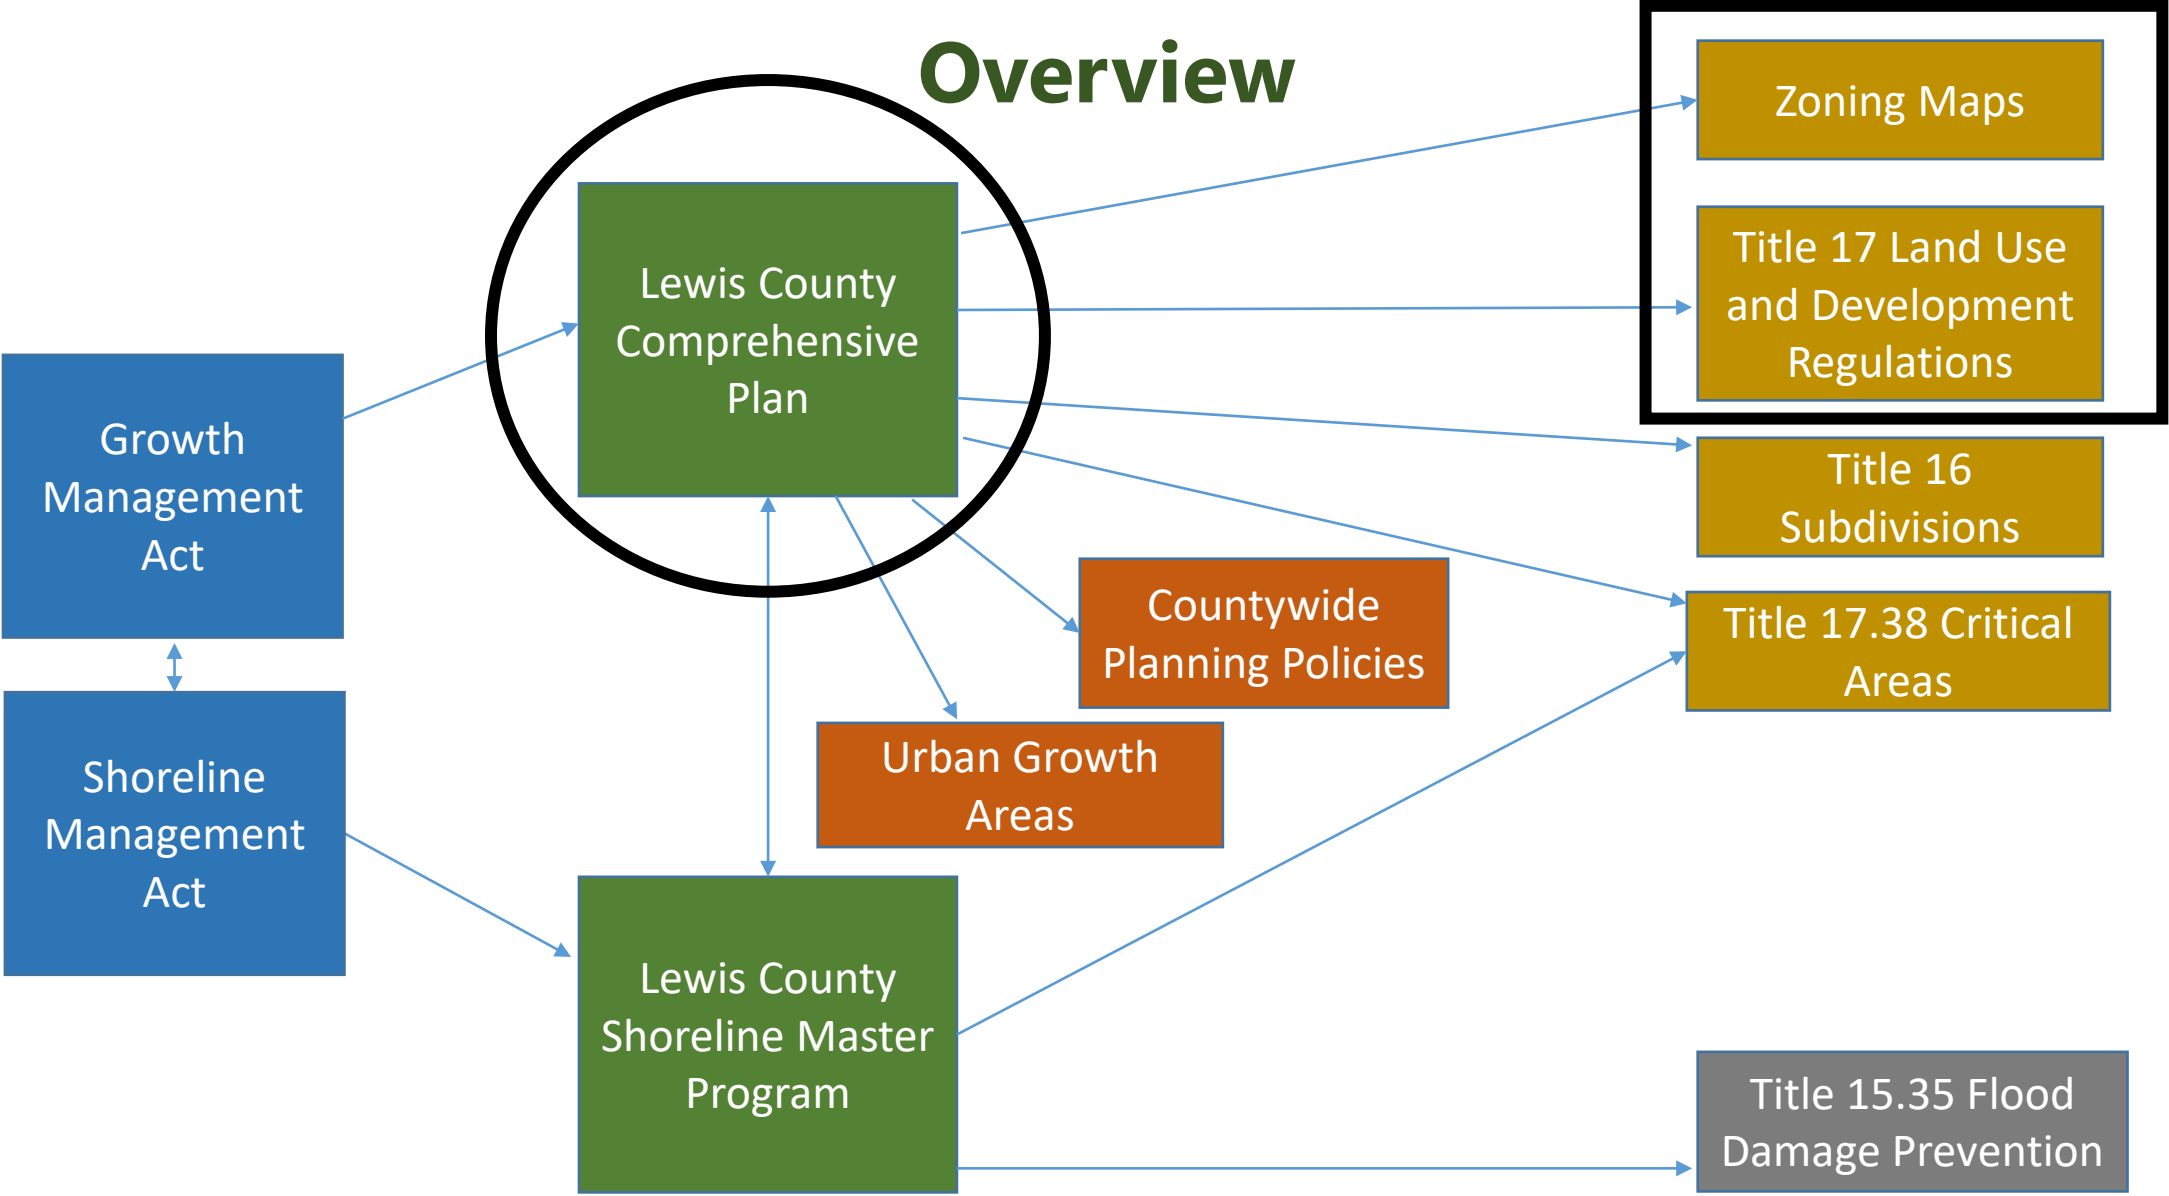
Overview

Growth Management Act

Shoreline Management Act

Lewis County Comprehensive Plan

Lewis County Shoreline Master Program

Countywide Planning Policies

Urban Growth Areas

Zoning Maps

Title 17 Land Use and Development Regulations

Title 16 Subdivisions

Title 17.38 Critical Areas

Title 15.35 Flood Damage Prevention